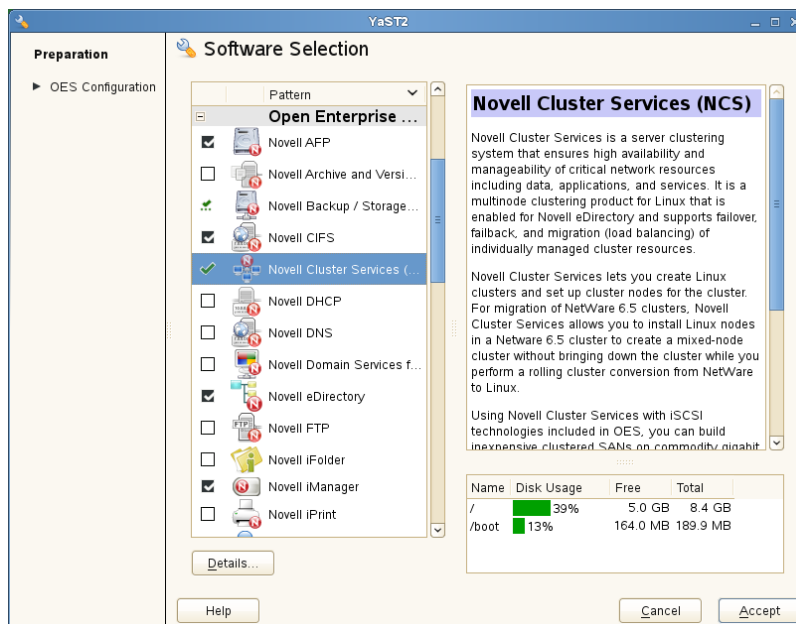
YaST2

Preparation

▶ OES Configuration

Software Selection

Pattern

Open Enterprise ...

Novell AFP

Novell Archive and Versi...

Novell Backup / Storage...

Novell CIFS

Novell Cluster Services (...

Novell DHCP

Novell DNS

Novell Domain Services f...

Novell eDirectory

Novell FTP

Novell iFolder

Novell iManager

Novell iPrint

Details...

Novell Cluster Services (NCS)

Novell Cluster Services is a server clustering system that ensures high availability and manageability of critical network resources including data, applications, and services. It is a multinode clustering product for Linux that is enabled for Novell eDirectory and supports failover, failback, and migration (load balancing) of individually managed cluster resources.

Novell Cluster Services lets you create Linux clusters and set up cluster nodes for the cluster. For migration of NetWare 6.5 clusters, Novell Cluster Services allows you to install Linux nodes in a Netware 6.5 cluster to create a mixed-node cluster without bringing down the cluster while you perform a rolling cluster conversion from NetWare to Linux.

Using Novell Cluster Services with iSCSI technologies included in OES, you can build inexpensive clustered SANs on commodity gigabit

| Name | Disk Usage | Free | Total |
|---|---|---|---|
| / | 39% | 5.0 GB | 8.4 GB |
| /boot | 13% | 164.0 MB | 189.9 MB |

Help

Cancel

Accept